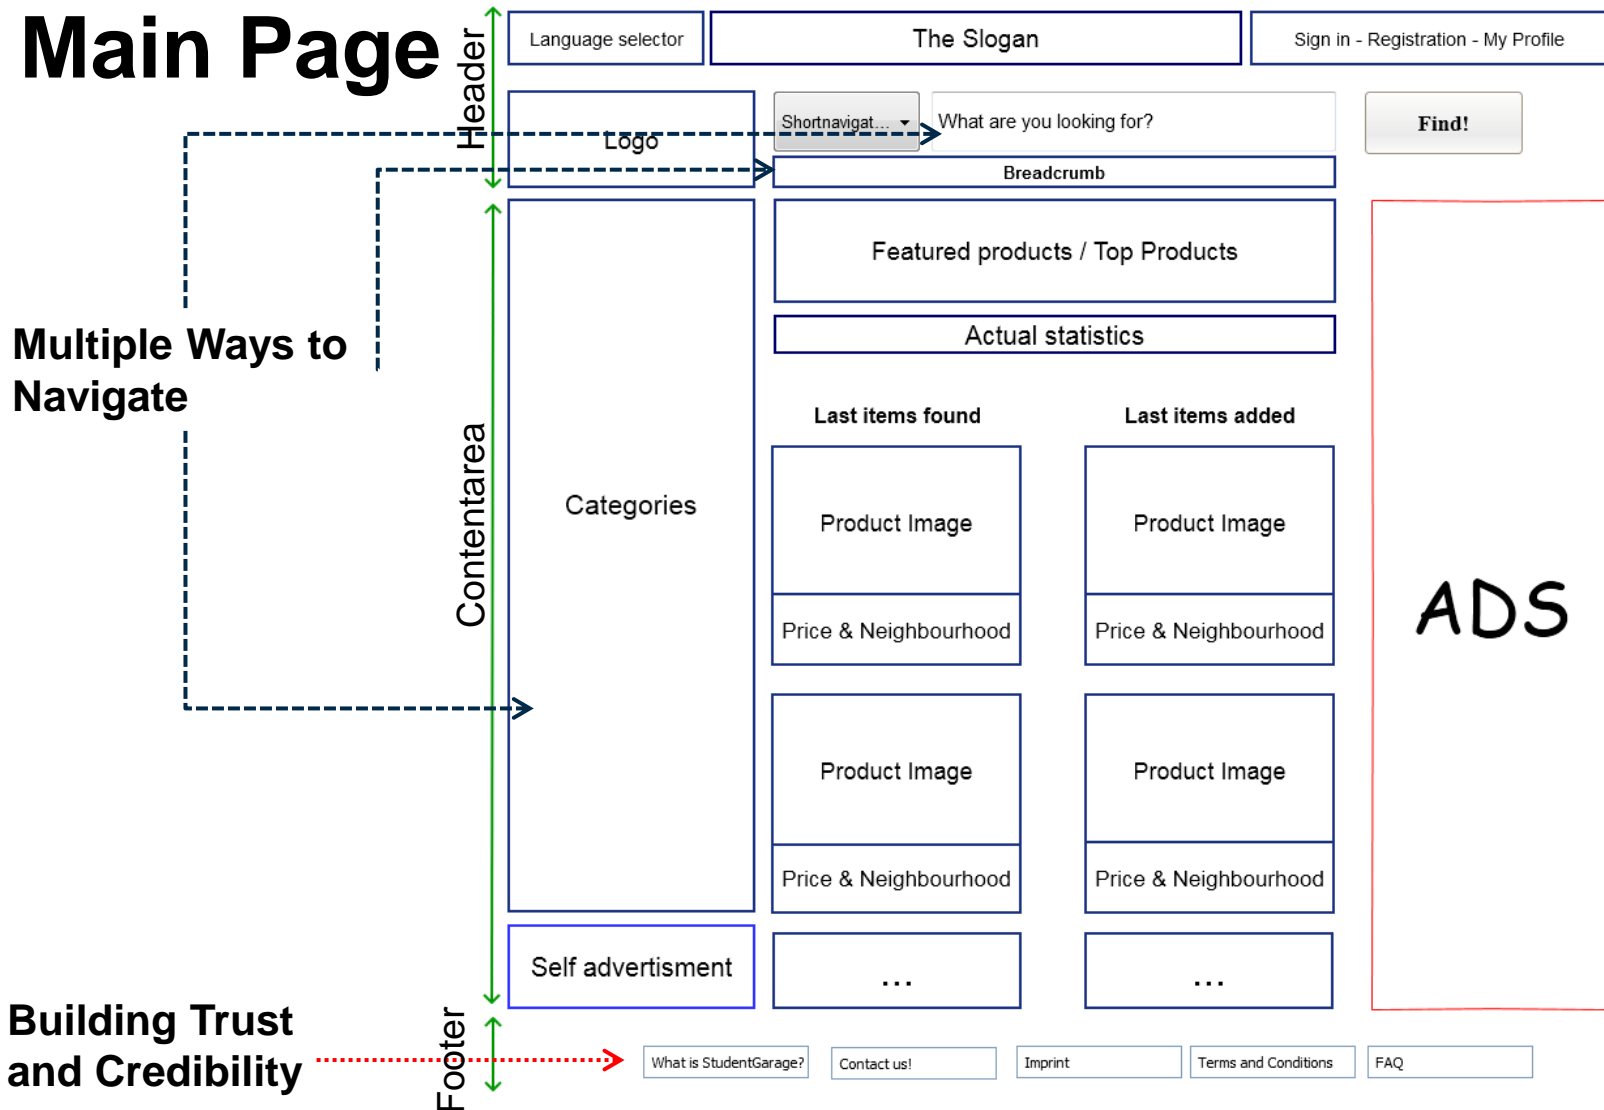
Main Page

Header

Language selector

The Slogan

Sign in - Registration - My Profile

Logo

Shortnavigat...

What are you looking for?

Find!

Breadcrumb

Multiple Ways to Navigate

Contentarea

Categories

Featured products / Top Products

Actual statistics

Last items found

Last items added

Product Image

Price & Neighbourhood

Product Image

Price & Neighbourhood

Product Image

Price & Neighbourhood

Product Image

Price & Neighbourhood

ADS

Self advertisment

...

...

Building Trust and Credibility

Footer

What is StudentGarage?

Contact us!

Imprint

Terms and Conditions

FAQ